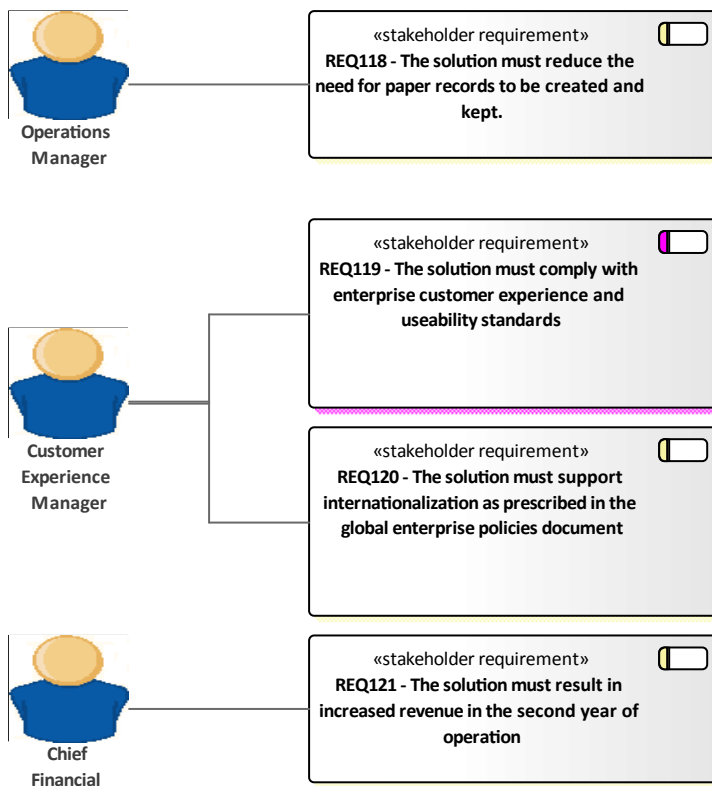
Operations Manager

«stakeholder requirement»
REQ118 - The solution must reduce the need for paper records to be created and kept.

Customer Experience Manager

«stakeholder requirement»
REQ119 - The solution must comply with enterprise customer experience and useability standards

«stakeholder requirement»
REQ120 - The solution must support internationalization as prescribed in the global enterprise policies document

Chief Financial

«stakeholder requirement»
REQ121 - The solution must result in increased revenue in the second year of operation